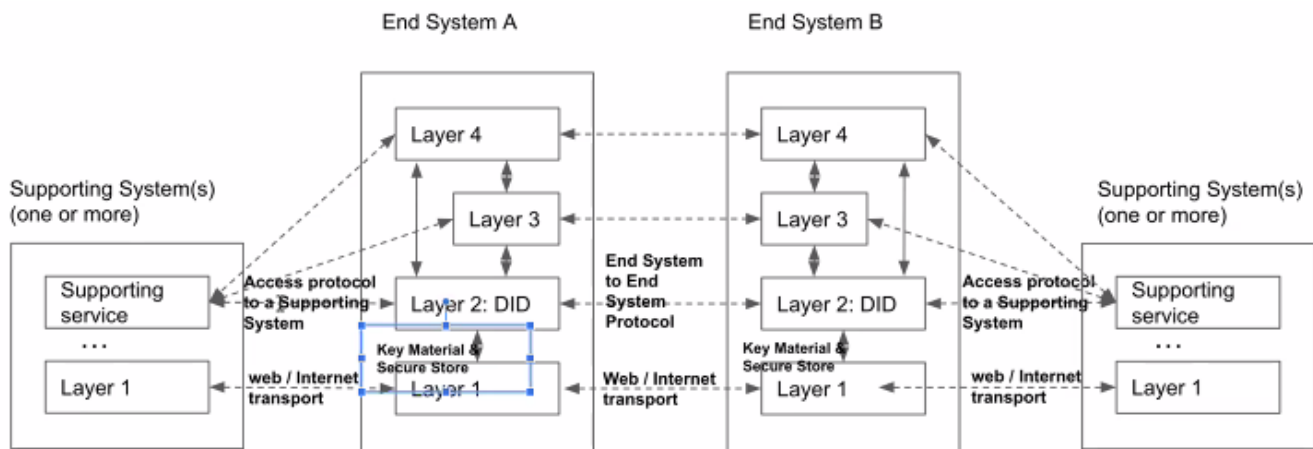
End System A

End System B

Supporting System(s) (one or more)

Supporting service

...

Layer 1

Access protocol to a Supporting System

web / Internet transport

Layer 4

Layer 3

Layer 2: DID

Key Material & Secure Store

Layer 1

End System to End System Protocol

Web / Internet transport

Layer 4

Layer 3

Layer 2: DID

Key Material & Secure Store

Layer 1

Access protocol to a Supporting System

web / Internet transport

Supporting System(s) (one or more)

Supporting service

...

Layer 1